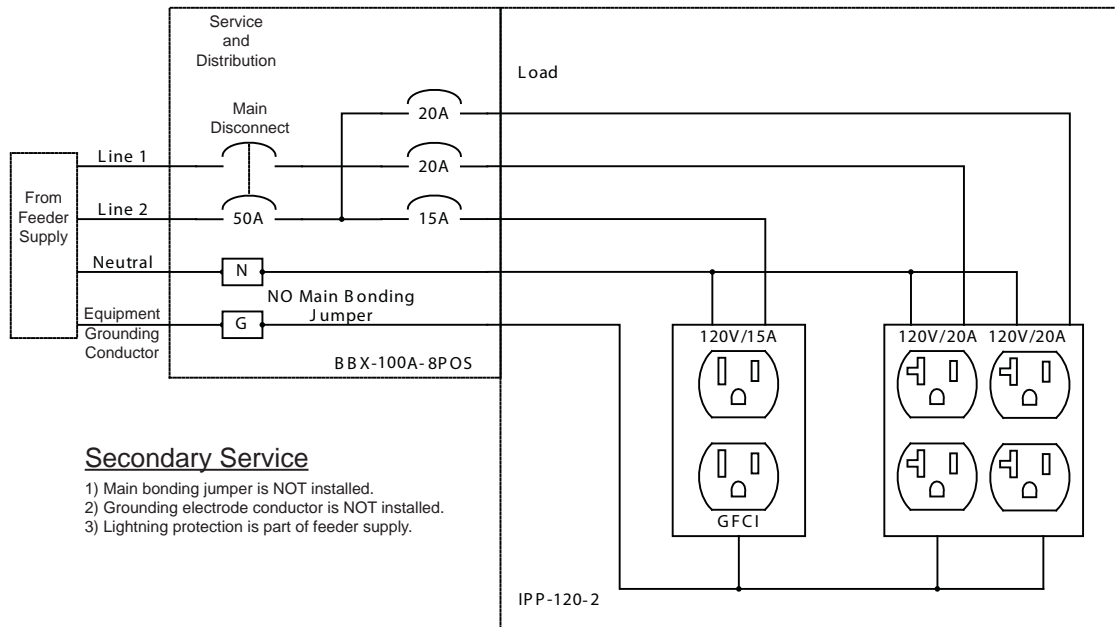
Service and Distribution

Load

Main Disconnect

20A

Line 1

20A

From Feeder Supply

Line 2

50A

15A

Neutral

N

NO Main Bonding Jumper

Equipment Grounding Conductor

G

BBX-100A-8POS

120V/15A

120V/20A

120V/20A

GFCI

Secondary Service

1) Main bonding jumper is NOT installed.
2) Grounding electrode conductor is NOT installed.
3) Lightning protection is part of feeder supply.

IPP-120-2